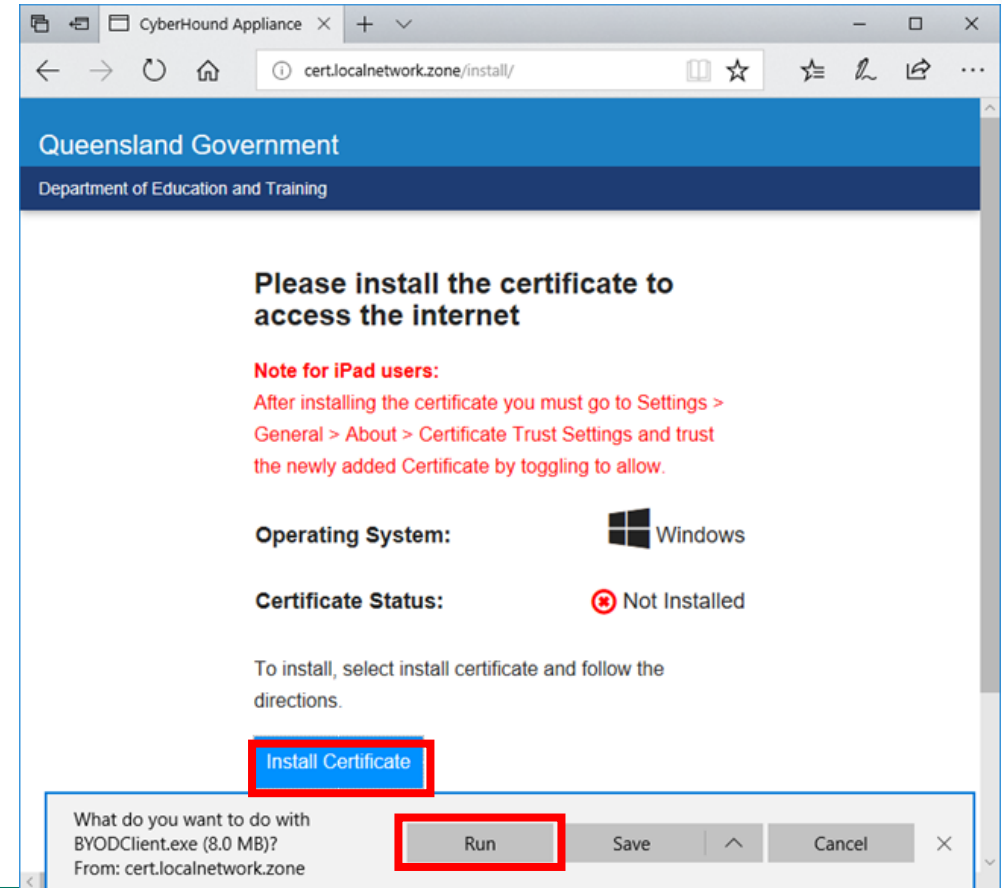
CyberHound Appliance

cert.localnetwork.zone/install/

Queensland Government

Department of Education and Training

Please install the certificate to access the internet

Note for iPad users:
After installing the certificate you must go to Settings > General > About > Certificate Trust Settings and trust the newly added Certificate by toggling to allow.

Operating System: Windows

Certificate Status: Not Installed

To install, select install certificate and follow the directions.

Install Certificate

What do you want to do with BYODClient.exe (8.0 MB)?
From: cert.localnetwork.zone

Run

Save

Cancel